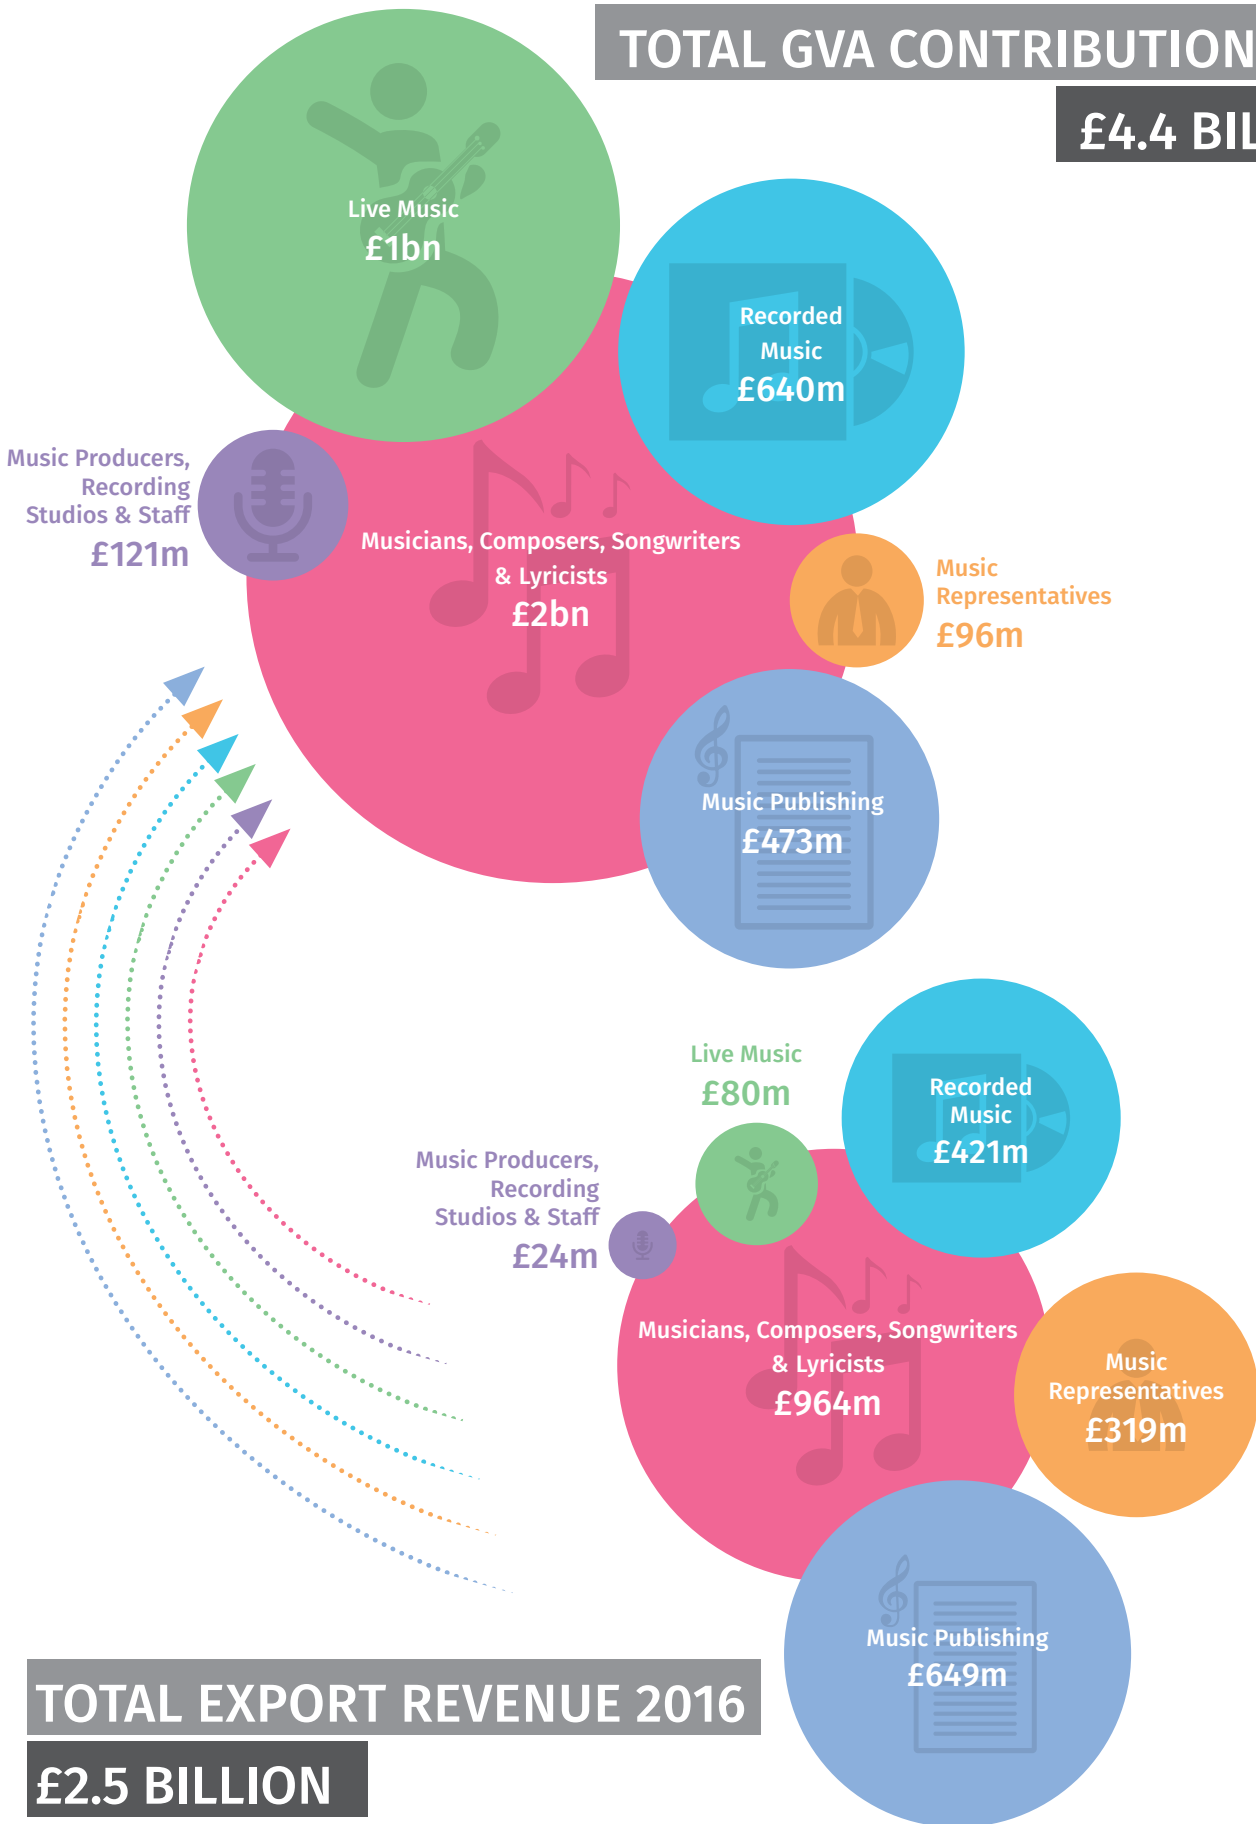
TOTAL GVA CONTRIBUTION

£4.4 BIL

Live Music
£1bn

Recorded Music
£640m

Music Producers, Recording Studios & Staff
£121m

Musicians, Composers, Songwriters & Lyricists
£2bn

Music Representatives
£96m

Music Publishing
£473m

Live Music
£80m

Recorded Music
£421m

Music Producers, Recording Studios & Staff
£24m

Musicians, Composers, Songwriters & Lyricists
£964m

Music Representatives
£319m

Music Publishing
£649m

TOTAL EXPORT REVENUE 2016

£2.5 BILLION